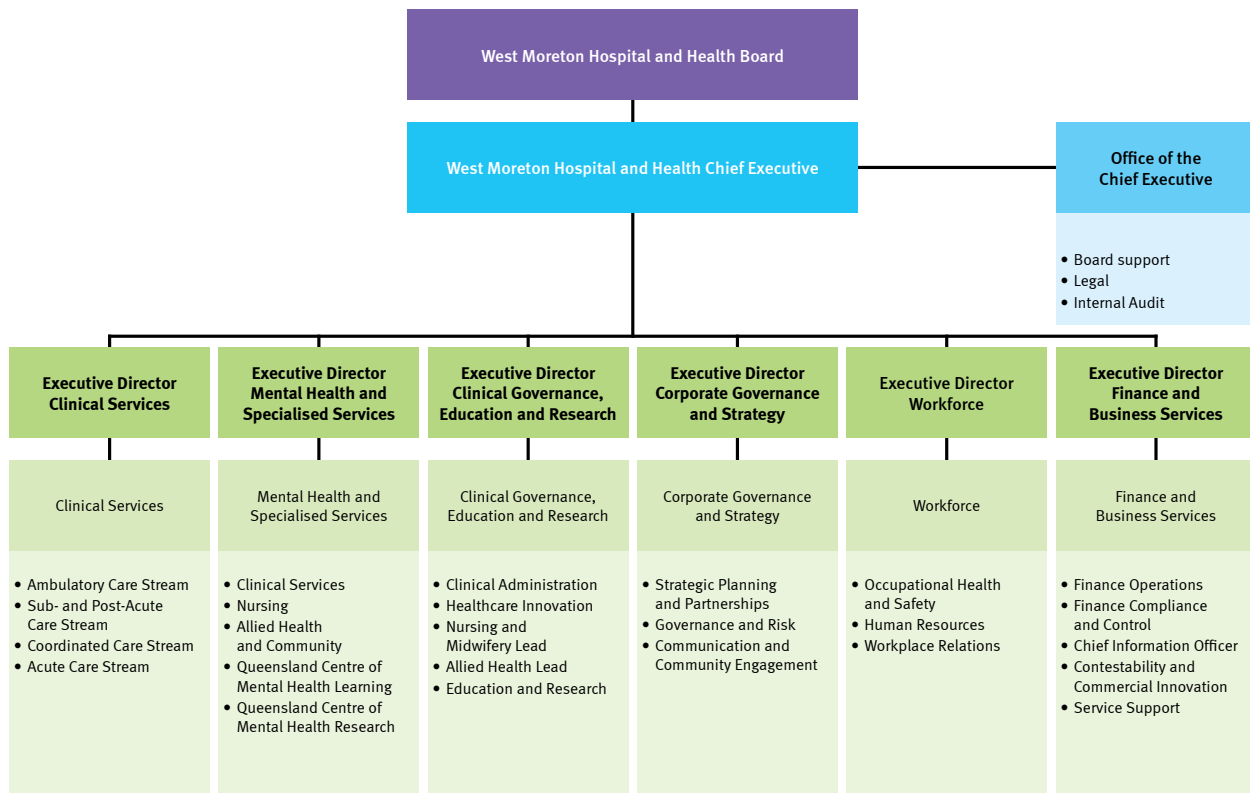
West Moreton Hospital and Health Board

West Moreton Hospital and Health Chief Executive

Office of the Chief Executive

- Board support
- Legal
- Internal Audit

Executive Director Clinical Services

Clinical Services

- Ambulatory Care Stream
- Sub- and Post-Acute Care Stream
- Coordinated Care Stream
- Acute Care Stream

Executive Director Mental Health and Specialised Services

Mental Health and Specialised Services

- Clinical Services
- Nursing
- Allied Health and Community
- Queensland Centre of Mental Health Learning
- Queensland Centre of Mental Health Research

Executive Director Clinical Governance, Education and Research

Clinical Governance, Education and Research

- Clinical Administration
- Healthcare Innovation
- Nursing and Midwifery Lead
- Allied Health Lead
- Education and Research

Executive Director Corporate Governance and Strategy

Corporate Governance and Strategy

- Strategic Planning and Partnerships
- Governance and Risk
- Communication and Community Engagement

Executive Director Workforce

Workforce

- Occupational Health and Safety
- Human Resources
- Workplace Relations

Executive Director Finance and Business Services

Finance and Business Services

- Finance Operations
- Finance Compliance and Control
- Chief Information Officer
- Contestability and Commercial Innovation
- Service Support